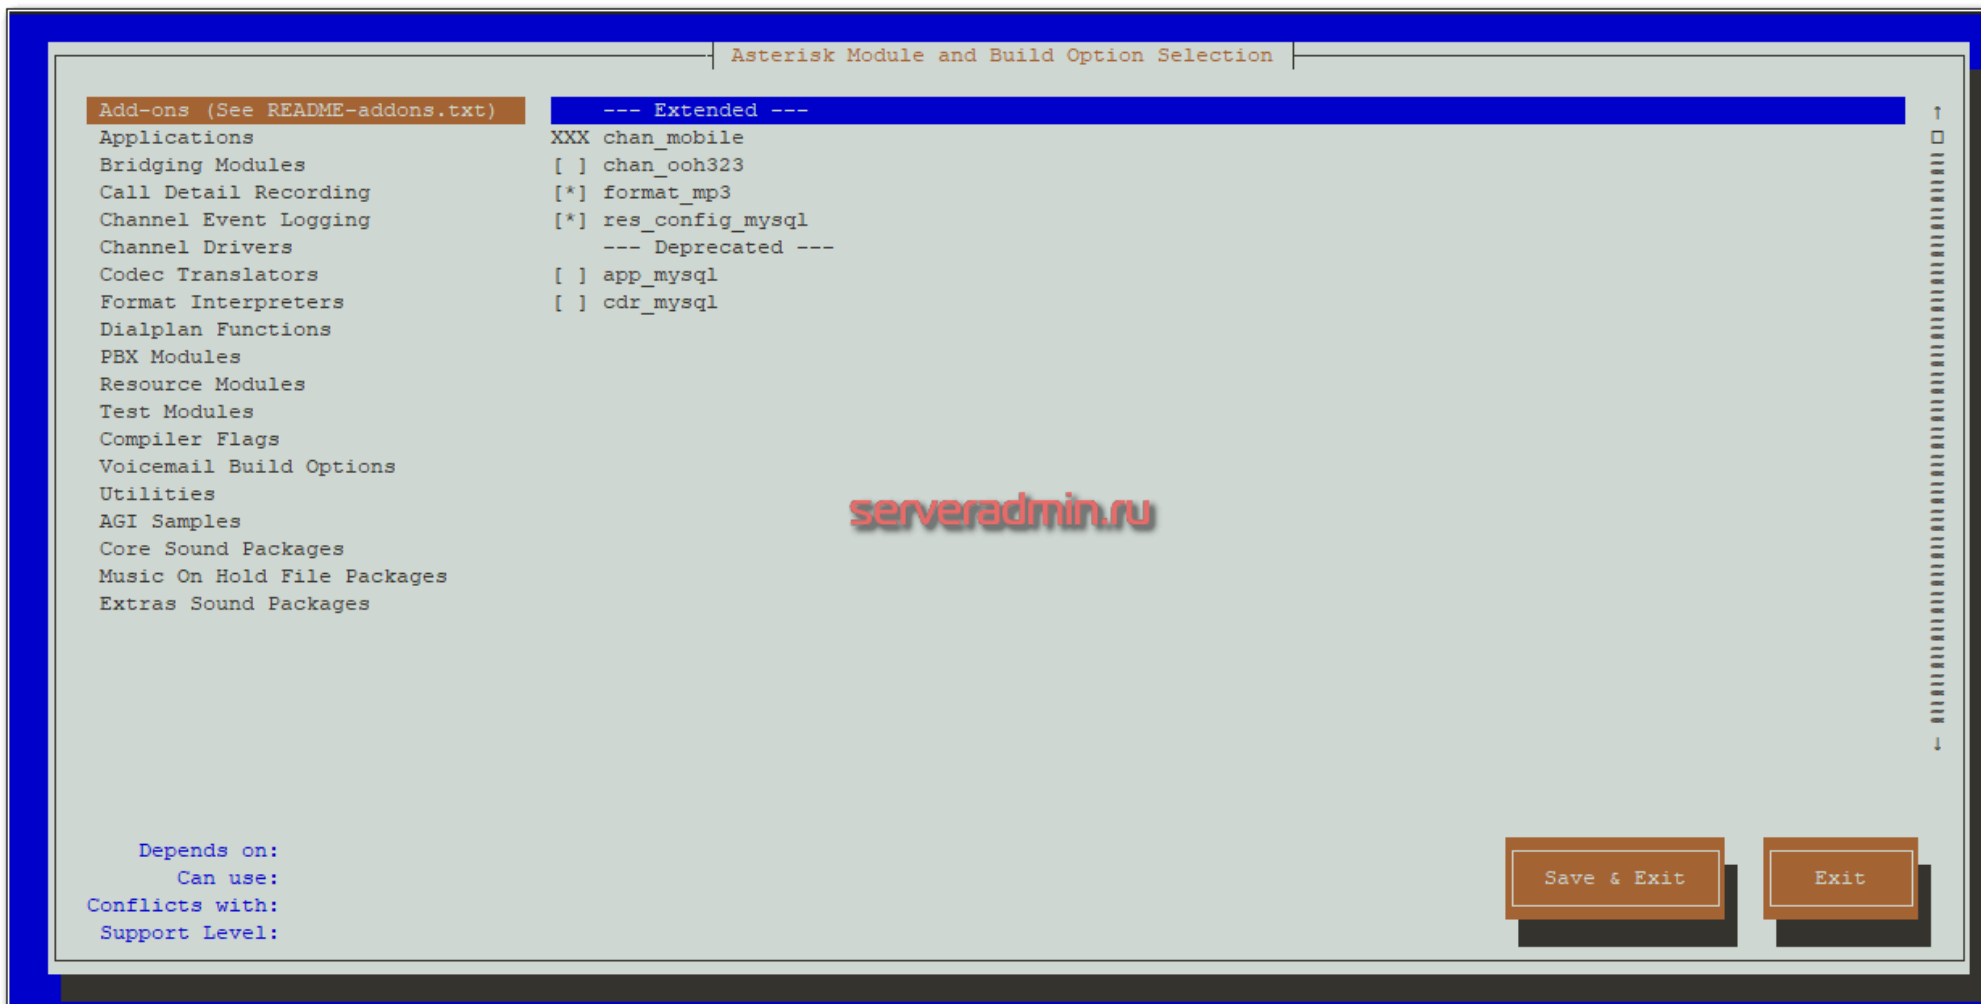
Asterisk Module and Build Option Selection

Add-ons (See README-addons.txt)
Applications
Bridging Modules
Call Detail Recording
Channel Event Logging
Channel Drivers
Codec Translators
Format Interpreters
Dialplan Functions
PBX Modules
Resource Modules
Test Modules
Compiler Flags
Voicemail Build Options
Utilities
AGI Samples
Core Sound Packages
Music On Hold File Packages
Extras Sound Packages

--- Extended ---
XXX chan_mobile
[ ] chan_ooh323
[*] format_mp3
[*] res_config_mysql
--- Deprecated ---
[ ] app_mysql
[ ] cdr_mysql

serveradmin.ru

Depends on:
Can use:
Conflicts with:
Support Level:

Save & Exit

Exit